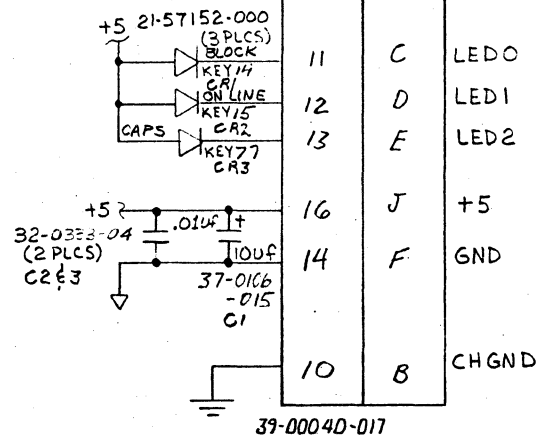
+5 21-57152-000 (3 PLCS)

BLOCK KEY14 CR1

ON LINE KEY15 CR2

CAPS KEY77 CR3

11 C LED0

12 D LED1

13 E LED2

+5 .01uf + 16 J +5

32-0333-04 (2 PLCS) C2 & 3

10uf 14 F GND

37-0106 -015 C1

10 B CHGND

39-00040-017